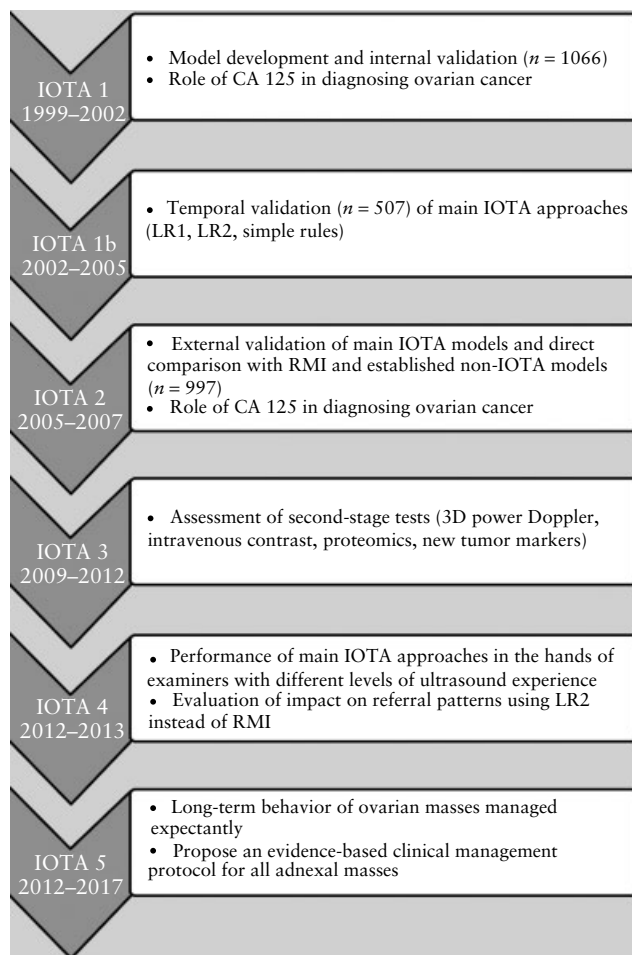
IOTA 1
1999–2002

• Model development and internal validation ($n$ = 1066)
• Role of CA 125 in diagnosing ovarian cancer

IOTA 1b
2002–2005

• Temporal validation ($n$ = 507) of main IOTA approaches (LR1, LR2, simple rules)

IOTA 2
2005–2007

• External validation of main IOTA models and direct comparison with RMI and established non-IOTA models ($n$ = 997)
• Role of CA 125 in diagnosing ovarian cancer

IOTA 3
2009–2012

• Assessment of second-stage tests (3D power Doppler, intravenous contrast, proteomics, new tumor markers)

IOTA 4
2012–2013

• Performance of main IOTA approaches in the hands of examiners with different levels of ultrasound experience
• Evaluation of impact on referral patterns using LR2 instead of RMI

IOTA 5
2012–2017

• Long-term behavior of ovarian masses managed expectantly
• Propose an evidence-based clinical management protocol for all adnexal masses